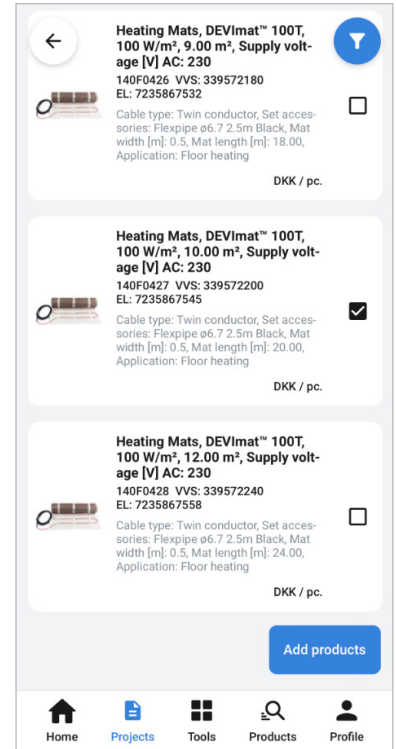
Heating Mats, DEVImat™ 100T, 100 W/m², 9.00 m², Supply voltage [V] AC: 230

140F0426 VVS: 339572180
EL: 7235867532

Cable type: Twin conductor, Set accessories: Flexpipe ø6.7 2.5m Black, Mat width [m]: 0.5, Mat length [m]: 18.00, Application: Floor heating

DKK / pc.

Heating Mats, DEVImat™ 100T, 100 W/m², 10.00 m², Supply voltage [V] AC: 230

140F0427 VVS: 339572200
EL: 7235867545

Cable type: Twin conductor, Set accessories: Flexpipe ø6.7 2.5m Black, Mat width [m]: 0.5, Mat length [m]: 20.00, Application: Floor heating

DKK / pc.

Heating Mats, DEVImat™ 100T, 100 W/m², 12.00 m², Supply voltage [V] AC: 230

140F0428 VVS: 339572240
EL: 7235867558

Cable type: Twin conductor, Set accessories: Flexpipe ø6.7 2.5m Black, Mat width [m]: 0.5, Mat length [m]: 24.00, Application: Floor heating

DKK / pc.

Add products

Home Projects Tools Products Profile